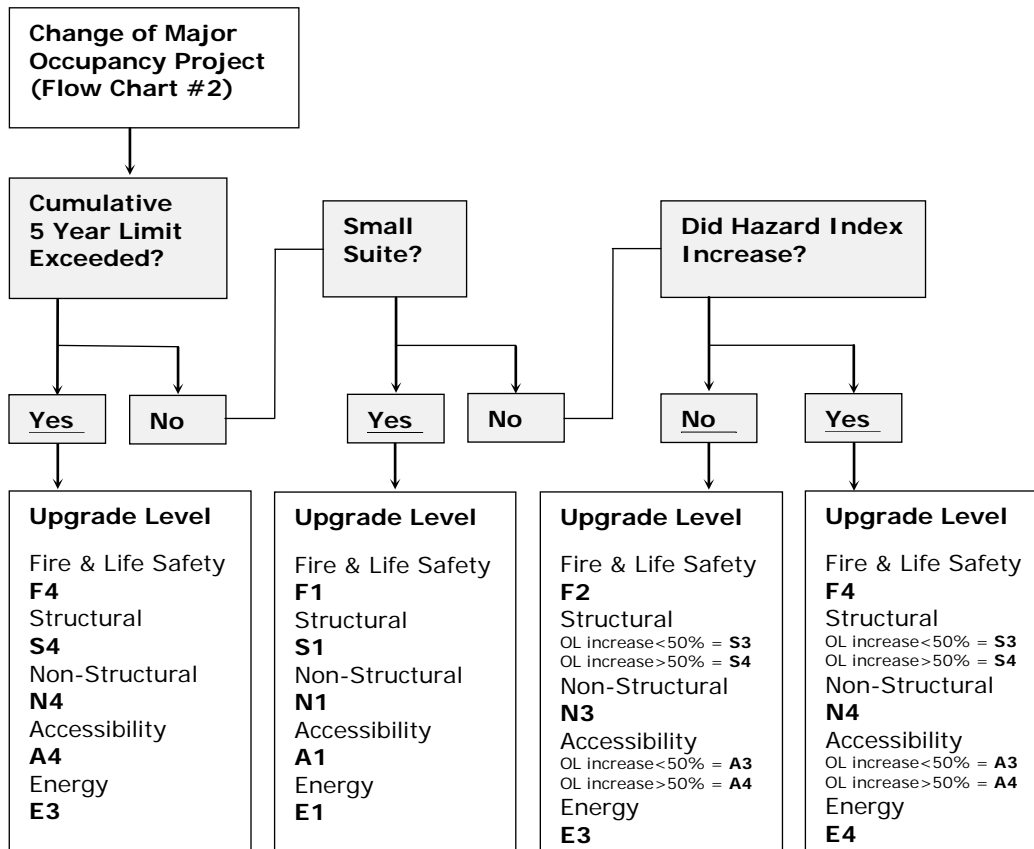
Change of Major Occupancy Project (Flow Chart #2)

Cumulative 5 Year Limit Exceeded?

Small Suite?

Did Hazard Index Increase?

Yes

No

Yes

No

No

Yes

Upgrade Level

Fire & Life Safety
F4
Structural
S4
Non-Structural
N4
Accessibility
A4
Energy
E3

Upgrade Level

Fire & Life Safety
F1
Structural
S1
Non-Structural
N1
Accessibility
A1
Energy
E1

Upgrade Level

Fire & Life Safety
F2
Structural
OL increase<50% = S3
OL increase>50% = S4
Non-Structural
N3
Accessibility
OL increase<50% = A3
OL increase>50% = A4
Energy
E3

Upgrade Level

Fire & Life Safety
F4
Structural
OL increase<50% = S3
OL increase>50% = S4
Non-Structural
N4
Accessibility
OL increase<50% = A3
OL increase>50% = A4
Energy
E4